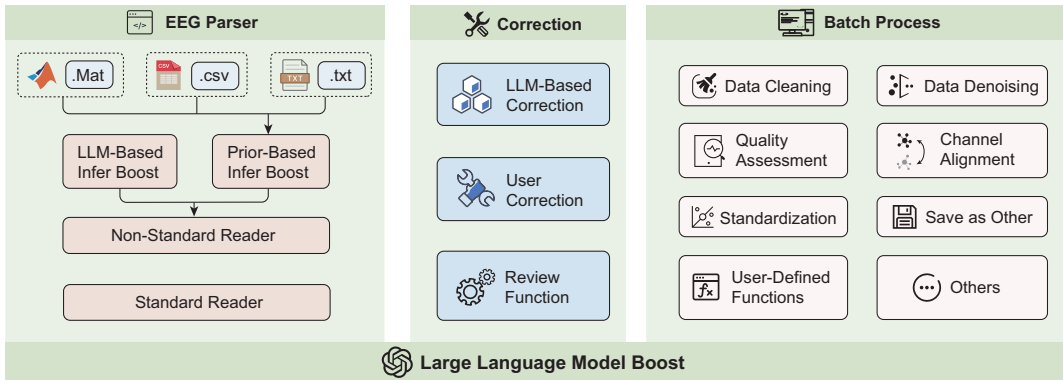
EEG Parser

.Mat

CSV .csv

TXT .txt

LLM-Based Infer Boost

Prior-Based Infer Boost

Non-Standard Reader

Standard Reader

Correction

LLM-Based Correction

User Correction

Review Function

Batch Process

Data Cleaning

Data Denoising

Quality Assessment

Channel Alignment

Standardization

Save as Other

User-Defined Functions

Others

Large Language Model Boost